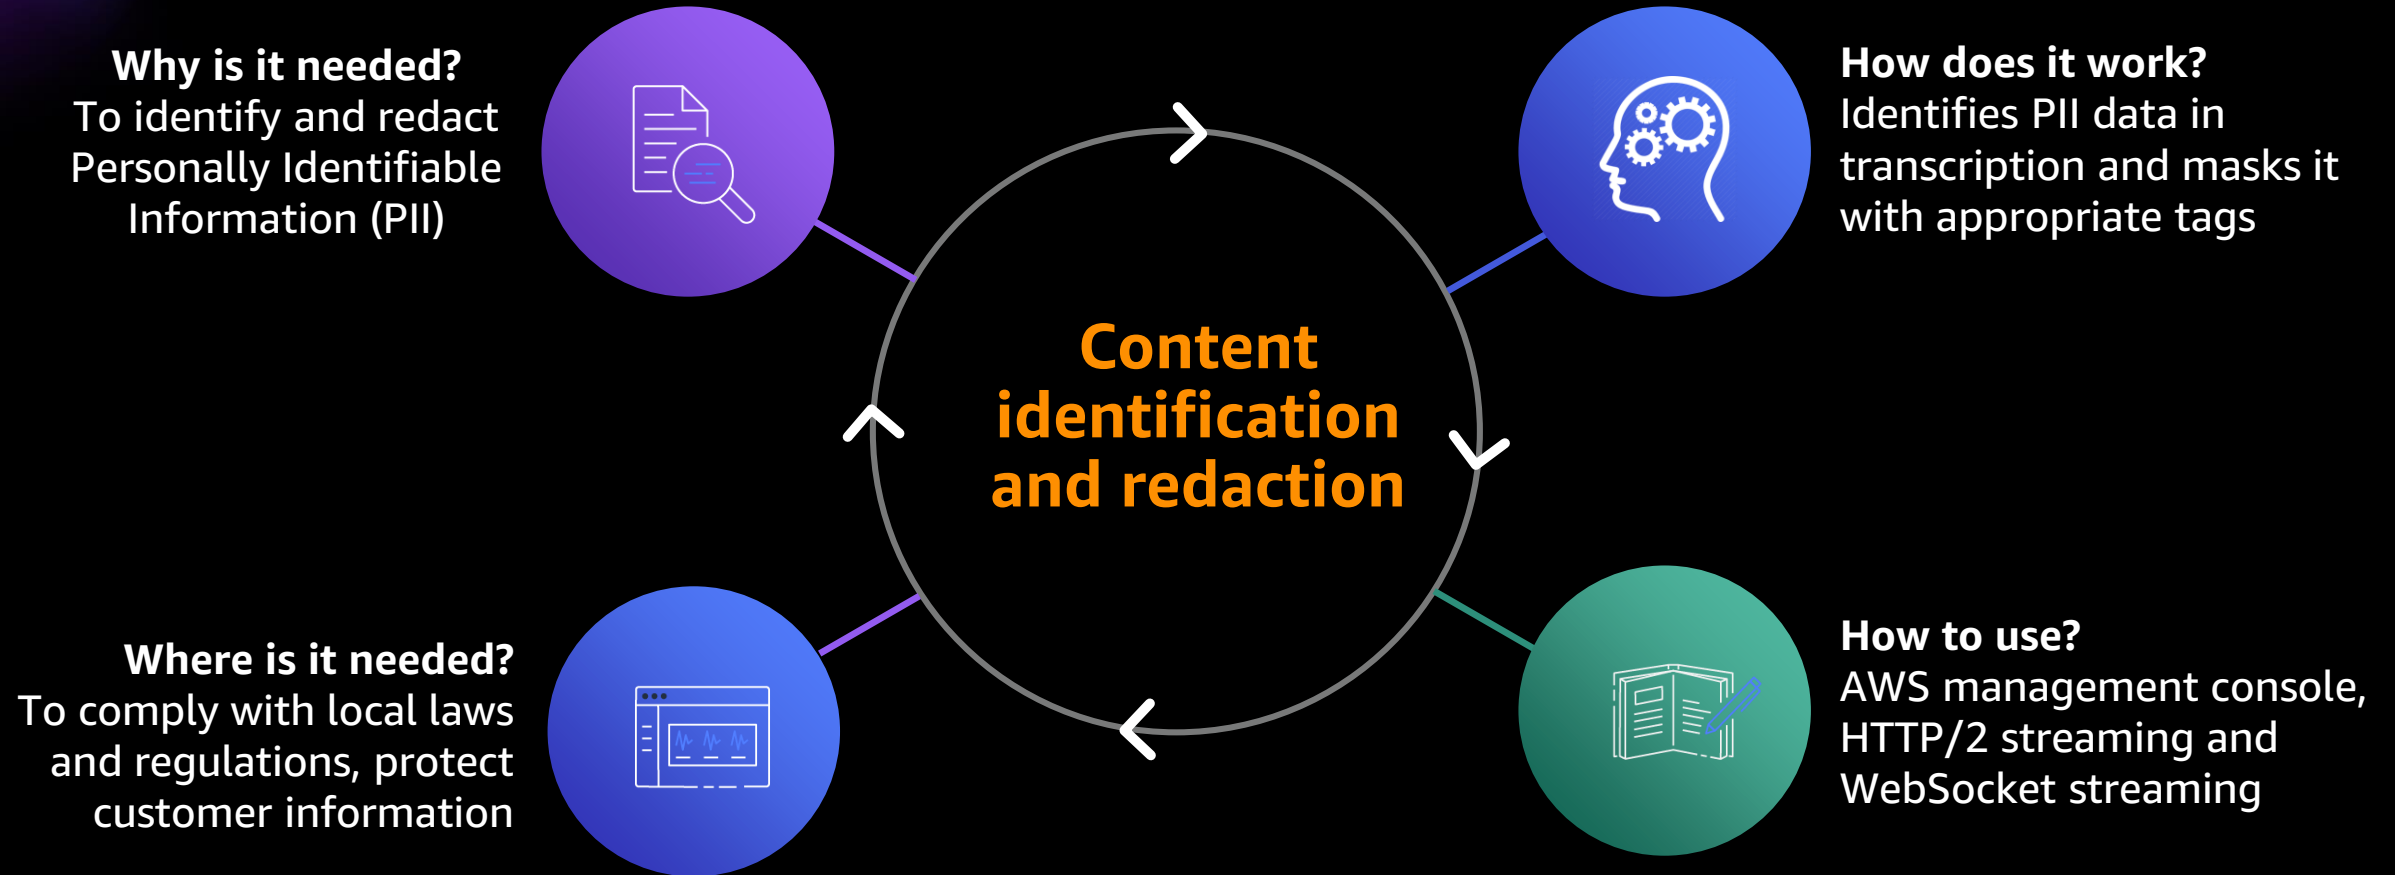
Why is it needed?
To identify and redact Personally Identifiable Information (PII)

How does it work?
Identifies PII data in transcription and masks it with appropriate tags

Content identification and redaction

Where is it needed?
To comply with local laws and regulations, protect customer information

How to use?
AWS management console, HTTP/2 streaming and WebSocket streaming